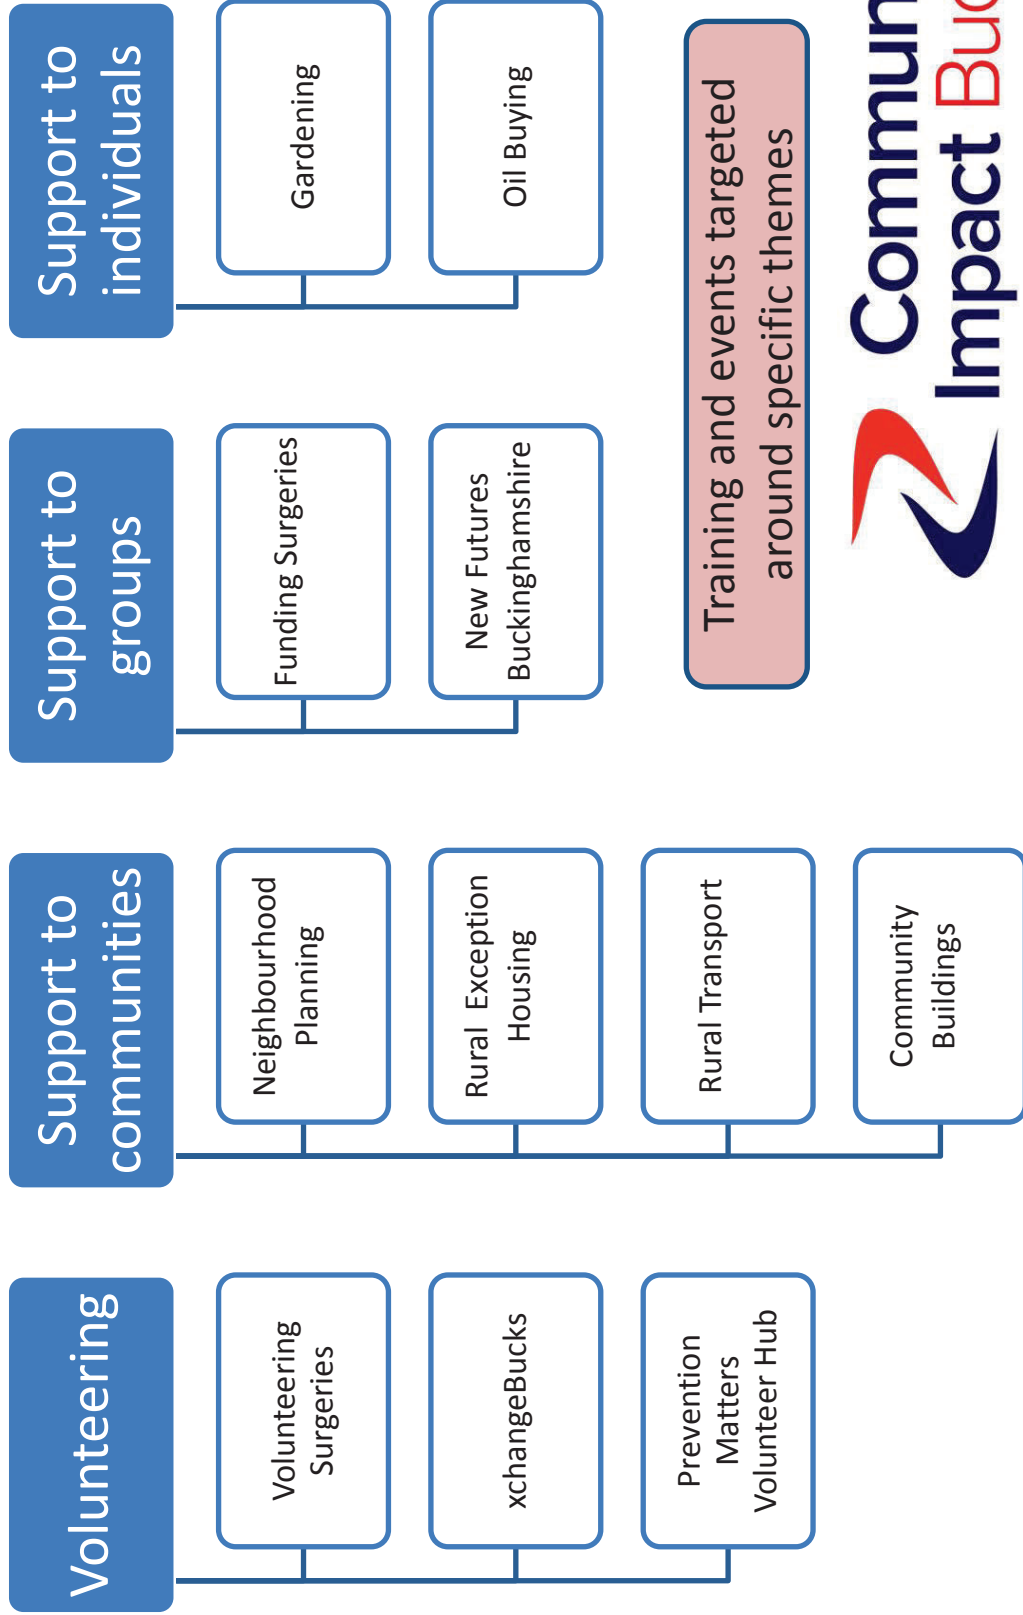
Support to individuals

Gardening

Oil Buying

Support to groups

Funding Surgeries

New Futures Buckinghamshire

Training and events targeted around specific themes

Commun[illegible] Impact Buc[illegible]

Support to communities

Neighbourhood Planning

Rural Exception Housing

Rural Transport

Community Buildings

Volunteering

Volunteering Surgeries

xchangeBucks

Prevention Matters Volunteer Hub